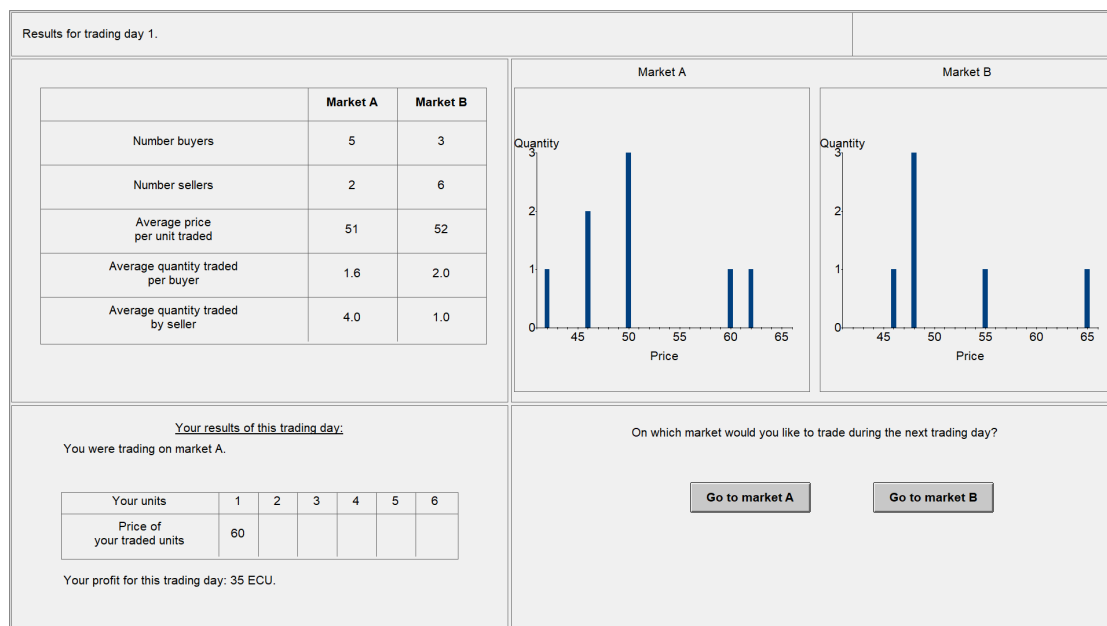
Results for trading day 1.

| | Market A | Market B |
|---|---|---|
| Number buyers | 5 | 3 |
| Number sellers | 2 | 6 |
| Average price per unit traded | 51 | 52 |
| Average quantity traded per buyer | 1.6 | 2.0 |
| Average quantity traded by seller | 4.0 | 1.0 |

Market A

Quantity
3
2
1
0
45 50 55 60 65
Price

Market B

Quantity
3
2
1
0
45 50 55 60 65
Price

Your results of this trading day:

You were trading on market A.

| Your units | 1 | 2 | 3 | 4 | 5 | 6 |
|---|---|---|---|---|---|---|
| Price of your traded units | 60 | | | | | |

Your profit for this trading day: 35 ECU.

On which market would you like to trade during the next trading day?

Go to market A

Go to market B